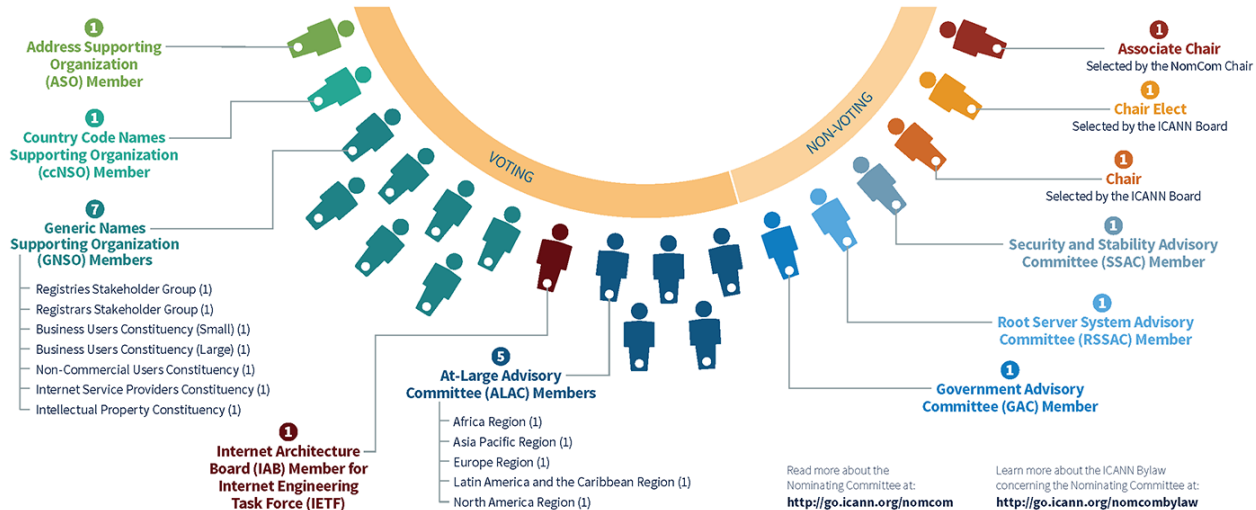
1
Address Supporting Organization (ASO) Member

1
Country Code Names Supporting Organization (ccNSO) Member

7
Generic Names Supporting Organization (GNSO) Members

Registries Stakeholder Group (1)
Registrars Stakeholder Group (1)
Business Users Constituency (Small) (1)
Business Users Constituency (Large) (1)
Non-Commercial Users Constituency (1)
Internet Service Providers Constituency (1)
Intellectual Property Constituency (1)

1
Internet Architecture Board (IAB) Member for Internet Engineering Task Force (IETF)

VOTING

NON-VOTING

5
At-Large Advisory Committee (ALAC) Members

Africa Region (1)
Asia Pacific Region (1)
Europe Region (1)
Latin America and the Caribbean Region (1)
North America Region (1)

1
Associate Chair
Selected by the NomCom Chair

1
Chair Elect
Selected by the ICANN Board

1
Chair
Selected by the ICANN Board

1
Security and Stability Advisory Committee (SSAC) Member

1
Root Server System Advisory Committee (RSSAC) Member

1
Government Advisory Committee (GAC) Member

Read more about the Nominating Committee at:
http://go.icann.org/nomcom

Learn more about the ICANN Bylaw concerning the Nominating Committee at:
http://go.icann.org/nomcombylaw